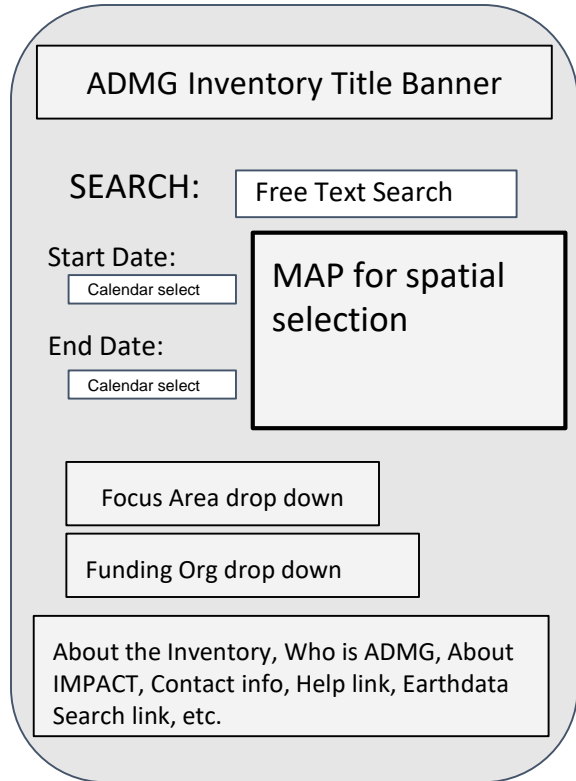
ADMG Inventory Title Banner

SEARCH:

Free Text Search

Start Date:

Calendar select

End Date:

Calendar select

MAP for spatial selection

Focus Area drop down

Funding Org drop down

About the Inventory, Who is ADMG, About IMPACT, Contact info, Help link, Earthdata Search link, etc.